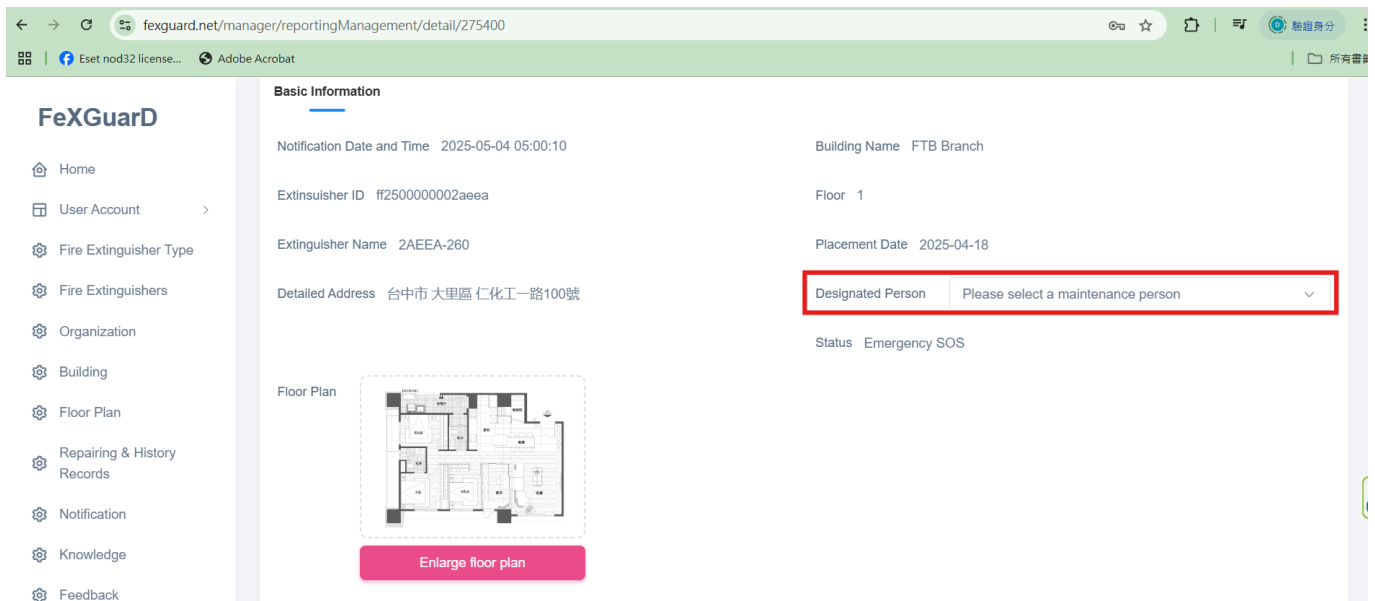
fexguard.net/manager/reportingManagement/detail/275400

驗證身分

Eset nod32 license... Adobe Acrobat

所有書籤

FeXGuarD

Home

User Account

Fire Extinguisher Type

Fire Extinguishers

Organization

Building

Floor Plan

Repairing & History Records

Notification

Knowledge

Feedback

Basic Information

Notification Date and Time 2025-05-04 05:00:10

Building Name FTB Branch

Extinsuisher ID ff2500000002aeea

Floor 1

Extinguisher Name 2AEEA-260

Placement Date 2025-04-18

Detailed Address 台中市 大里區 仁化工一路100號

Designated Person Please select a maintenance person

Status Emergency SOS

Floor Plan

Enlarge floor plan